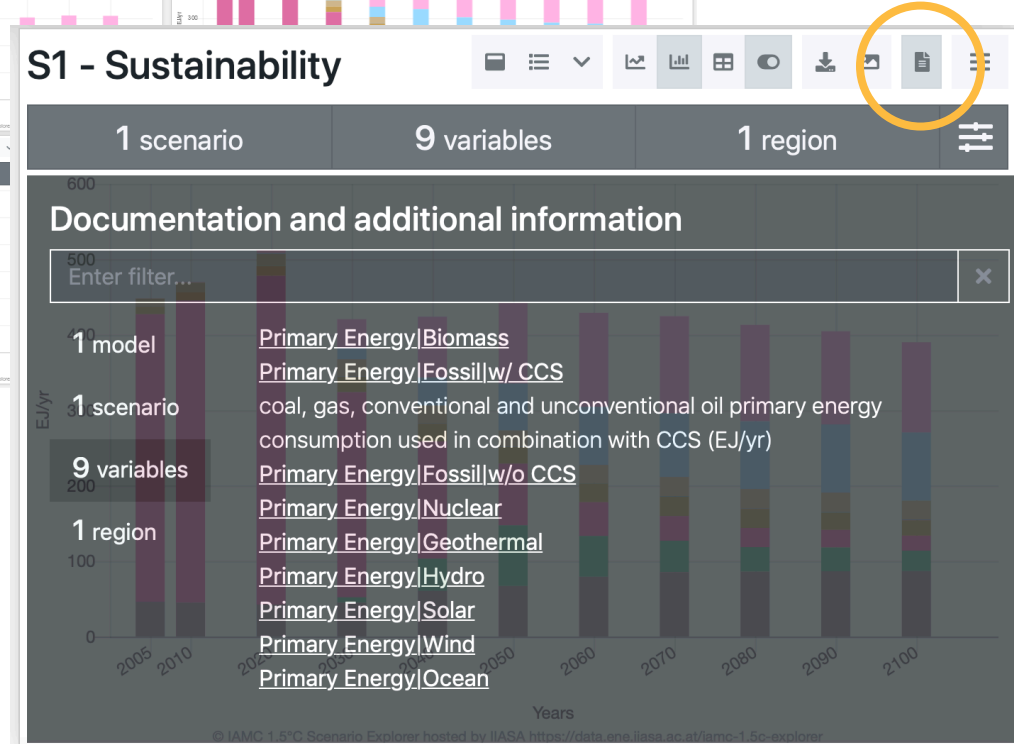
S1 - Sustainability

1 scenario | 9 variables | 1 region

Documentation and additional information

Enter filter...

1 model
1 scenario
9 variables
1 region

Primary Energy|Biomass
Primary Energy|Fossil|w/ CCS
coal, gas, conventional and unconventional oil primary energy consumption used in combination with CCS (EJ/yr)
Primary Energy|Fossil|w/o CCS
Primary Energy|Nuclear
Primary Energy|Geothermal
Primary Energy|Hydro
Primary Energy|Solar
Primary Energy|Wind
Primary Energy|Ocean

600
500
400
300
200
100
0
EJ/yr
2005
2010
2020
2030
2040
2050
2060
2070
2080
2090
2100
Years
© IAMC 1.5°C Scenario Explorer hosted by IIASA https://data.ene.iiasa.ac.at/iamc-1.5c-explorer